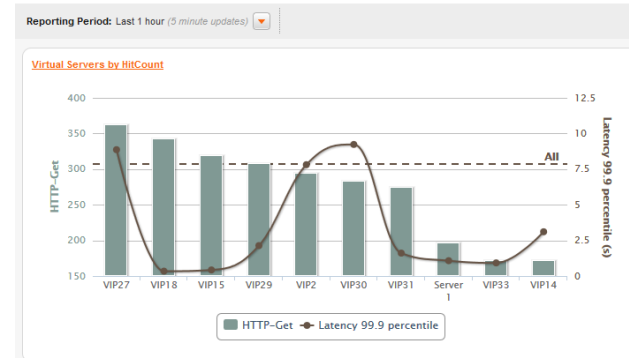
Reporting Period: Last 1 hour (5 minute updates)

Virtual Servers by HitCount

HTTP-Get

400
350
300
250
200
150

12.5
10
7.5
5
2.5
0

Latency 99.9 percentile (s)

All

VIP27 VIP18 VIP15 VIP29 VIP2 VIP30 VIP31 Server 1 VIP33 VIP14

HTTP-Get  Latency 99.9 percentile